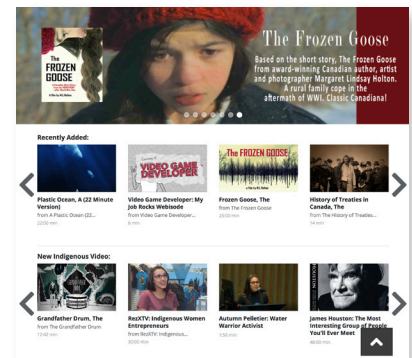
THE FROZEN GOOSE

A film by M.L. Holton

The Frozen Goose

Based on the short story, The Frozen Goose from award-winning Canadian author, artist and photographer Margaret Lindsay Holton. A rural family cope in the aftermath of WWI. Classic Canadiana!

Recently Added:

Plastic Ocean, A (22 Minute Version)
from A Plastic Ocean
22:00 min

VIDEO GAME DEVELOPER
Video Game Developer: My Job Rocks Webisode
from Video Game Developer...
6 min

THE FROZEN GOOSE
Frozen Goose, The
from The Frozen Goose
20:00 min

History of Treaties in Canada, The
from The History of Treaties...
14 min

New Indigenous Video:

Grandfather Drum, The
from The Grandfather Drum
17:40 min

RezXTV: Indigenous Women Entrepreneurs
from RezXTV: Indigenous...
30:00 min

Autumn Pelletier: Water Warrior Activist
3:50 min

James Houston: The Most Interesting Group of People You'll Ever Meet
48:00 min